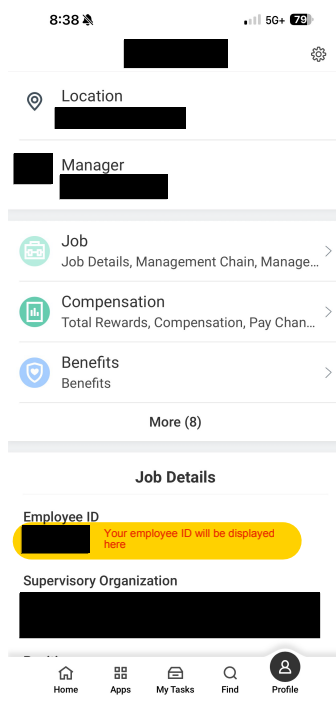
8:38

5G+ 79

Location

Manager

Job
Job Details, Management Chain, Manage...

Compensation
Total Rewards, Compensation, Pay Chan...

Benefits
Benefits

More (8)

Job Details

Employee ID

Your employee ID will be displayed here

Supervisory Organization

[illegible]

Home Apps My Tasks Find Profile